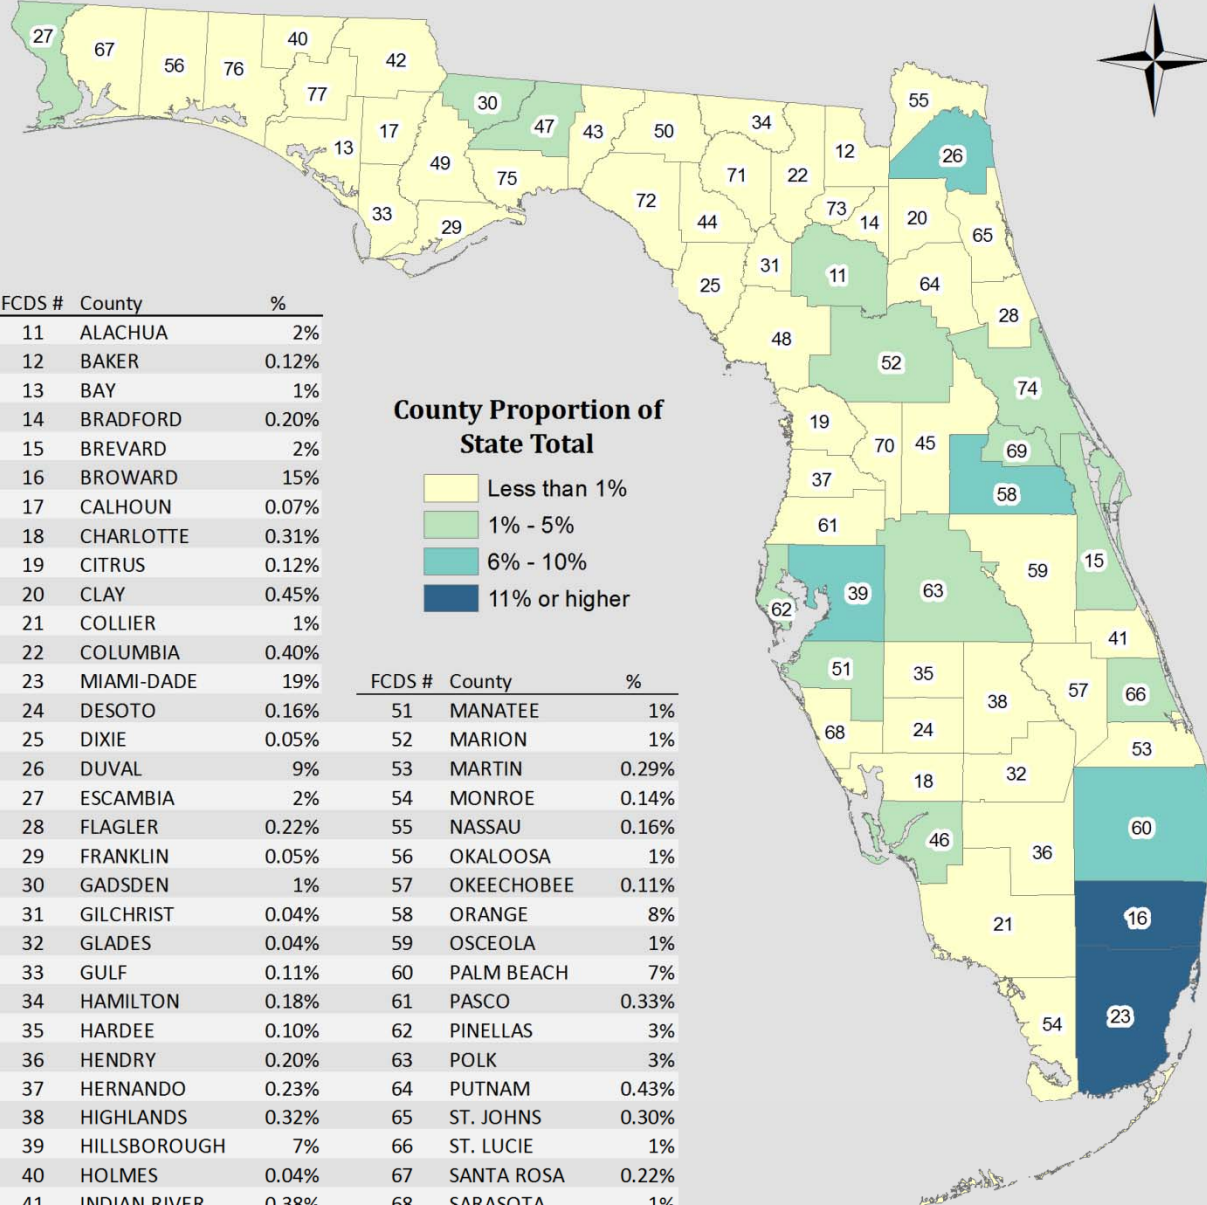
27 67 56 76 40 42 77 30 47 43 50 34 55 12 26 17 13 49 75 71 22 72 73 14 20 33 29 44 65 31 11 25 64 28 48 52 74 19 70 45 69 37 58 61 59 15 39 63 62 41 51 35 57 66 38 68 24 53 18 32 60 46 36 16 21 54 23

County Proportion of State Total
Less than 1%
1% - 5%
6% - 10%
11% or higher

| FCDS # | County | % |
|---|---|---|
| 11 | ALACHUA | 2% |
| 12 | BAKER | 0.12% |
| 13 | BAY | 1% |
| 14 | BRADFORD | 0.20% |
| 15 | BREVARD | 2% |
| 16 | BROWARD | 15% |
| 17 | CALHOUN | 0.07% |
| 18 | CHARLOTTE | 0.31% |
| 19 | CITRUS | 0.12% |
| 20 | CLAY | 0.45% |
| 21 | COLLIER | 1% |
| 22 | COLUMBIA | 0.40% |
| 23 | MIAMI-DADE | 19% |
| 24 | DESOTO | 0.16% |
| 25 | DIXIE | 0.05% |
| 26 | DUVAL | 9% |
| 27 | ESCAMBIA | 2% |
| 28 | FLAGLER | 0.22% |
| 29 | FRANKLIN | 0.05% |
| 30 | GADSDEN | 1% |
| 31 | GILCHRIST | 0.04% |
| 32 | GLADES | 0.04% |
| 33 | GULF | 0.11% |
| 34 | HAMILTON | 0.18% |
| 35 | HARDEE | 0.10% |
| 36 | HENDRY | 0.20% |
| 37 | HERNANDO | 0.23% |
| 38 | HIGHLANDS | 0.32% |
| 39 | HILLSBOROUGH | 7% |
| 40 | HOLMES | 0.04% |
| 41 | INDIAN RIVER | 0.38% |

| FCDS # | County | % |
|---|---|---|
| 51 | MANATEE | 1% |
| 52 | MARION | 1% |
| 53 | MARTIN | 0.29% |
| 54 | MONROE | 0.14% |
| 55 | NASSAU | 0.16% |
| 56 | OKALOOSA | 1% |
| 57 | OKEECHOBEE | 0.11% |
| 58 | ORANGE | 8% |
| 59 | OSCEOLA | 1% |
| 60 | PALM BEACH | 7% |
| 61 | PASCO | 0.33% |
| 62 | PINELLAS | 3% |
| 63 | POLK | 3% |
| 64 | PUTNAM | 0.43% |
| 65 | ST. JOHNS | 0.30% |
| 66 | ST. LUCIE | 1% |
| 67 | SANTA ROSA | 0.22% |
| 68 | SARASOTA | 1% |